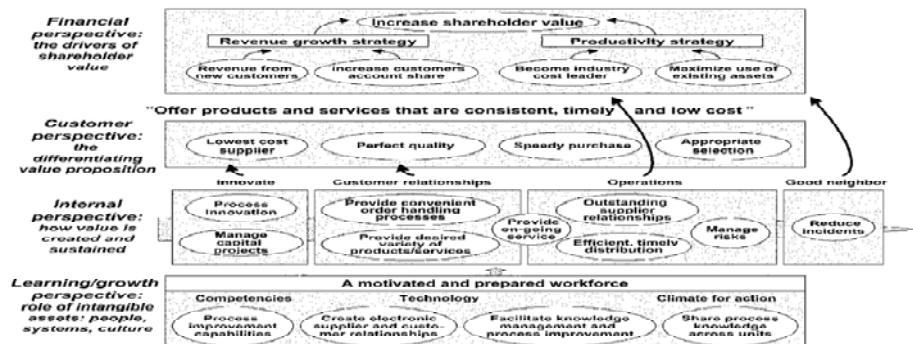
Financial perspective: the drivers of shareholder value

Increase shareholder value

Revenue growth strategy

Productivity strategy

Revenue from new customers

Increase customers account share

Become industry cost leader

Maximize use of existing assets

"Offer products and services that are consistent, timely, and low cost"

Customer perspective: the differentiating value proposition

Lowest cost supplier

Perfect quality

Speedy purchase

Appropriate selection

Innovate

Customer relationships

Operations

Good neighbor

Internal perspective: how value is created and sustained

Process innovation

Manage capital projects

Provide convenient order handling processes

Provide desired variety of products/services

Provide on-going service

Outstanding supplier relationships

Efficient, timely distribution

Manage risks

Reduce incidents

Learning/growth perspective: role of intangible assets: people, systems, culture

A motivated and prepared workforce

Competencies

Technology

Climate for action

Process improvement capabilities

Create electronic supplier and customer relationships

Facilitate knowledge management and process improvement

Share process knowledge across units